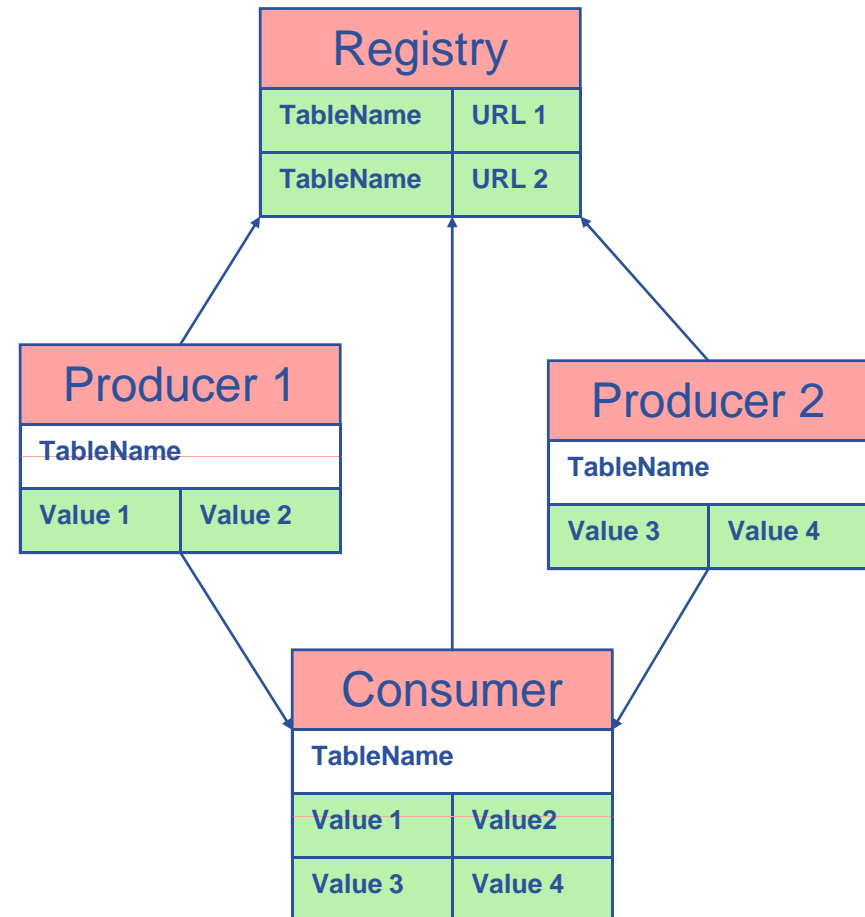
Registry

| TableName | URL 1 |
|---|---|
| TableName | URL 2 |

Producer 1

TableName

| Value 1 | Value 2 |
|---|---|

Producer 2

TableName

| Value 3 | Value 4 |
|---|---|

Consumer

TableName

| Value 1 | Value2 |
|---|---|
| Value 3 | Value 4 |